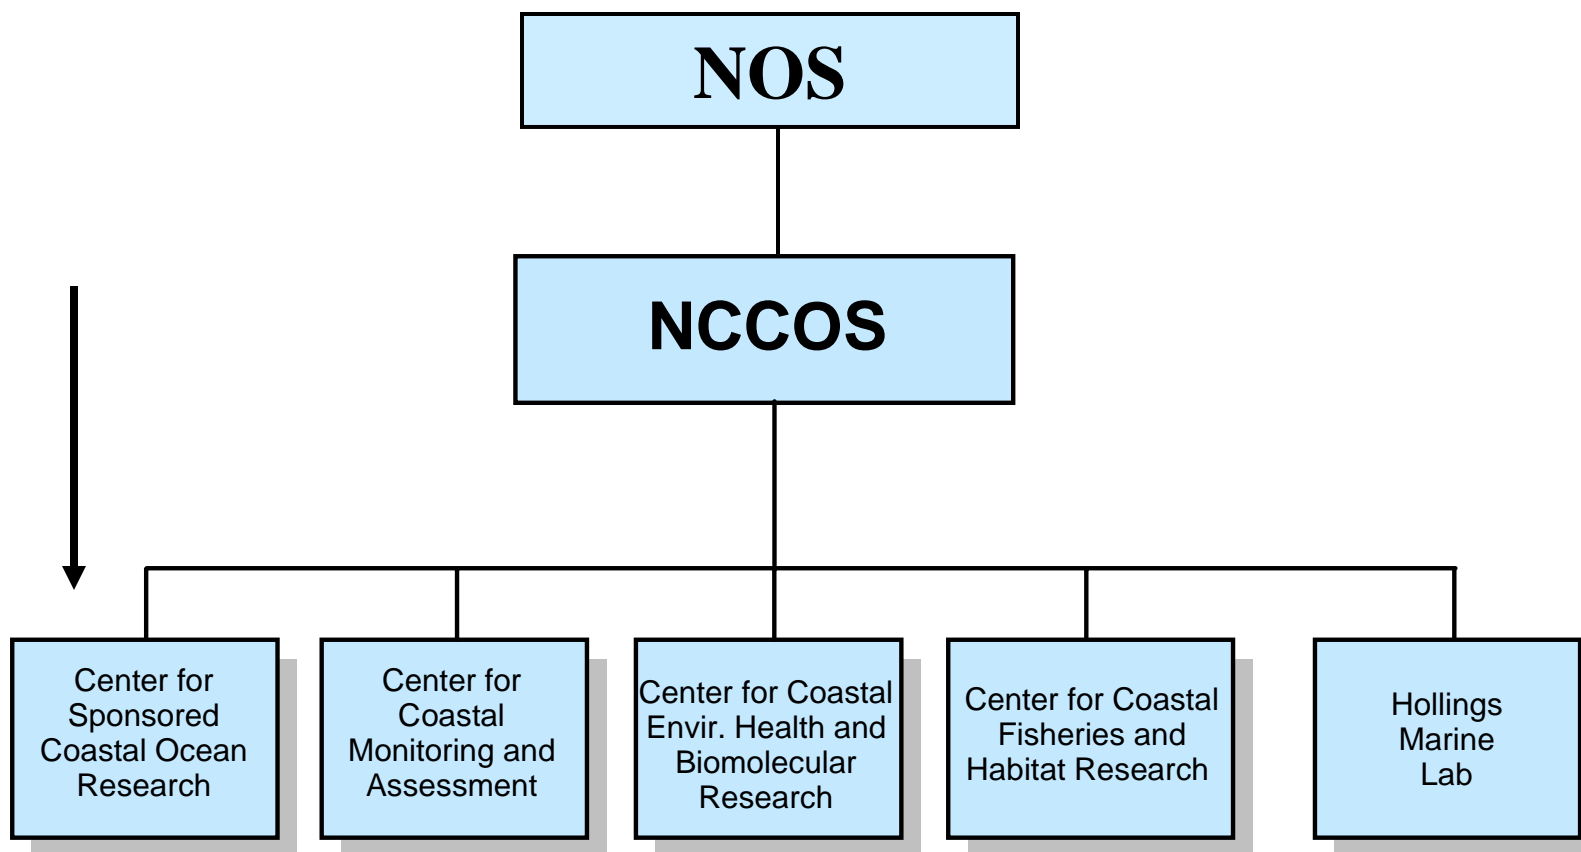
NOS

NCCOS

Center for Sponsored Coastal Ocean Research

Center for Coastal Monitoring and Assessment

Center for Coastal Envir. Health and Biomolecular Research

Center for Coastal Fisheries and Habitat Research

Hollings Marine Lab